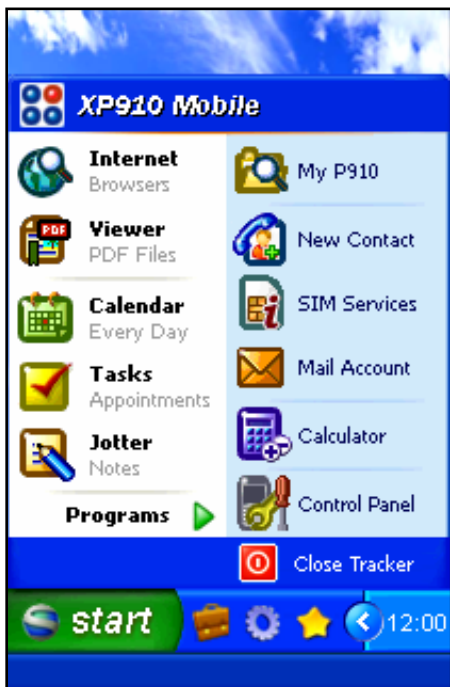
XP910 Mobile

Internet
Browsers

Viewer
PDF Files

Calendar
Every Day

Tasks
Appointments

Jotter
Notes

Programs

My P910

New Contact

SIM Services

Mail Account

Calculator

Control Panel

Close Tracker

start

12:00